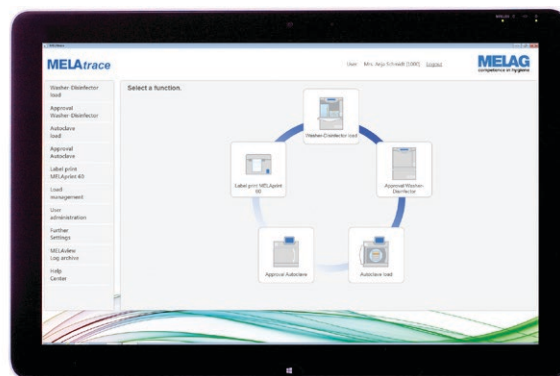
MELAtrace

User Mrs. Anja Schmidt (1000) Logout

MELAG
competence in hygiene

Washer-Disinfector load

Approval Washer-Disinfector

Autoclave load

Approval Autoclave

Label print MELAprint 60

Load management

User administration

Further Settings

MELAview Log archive

Help Center

Select a function.

Washer-Disinfector load

Approval Washer-Disinfector

Autoclave load

Approval Autoclave

Label print MELAprint 60